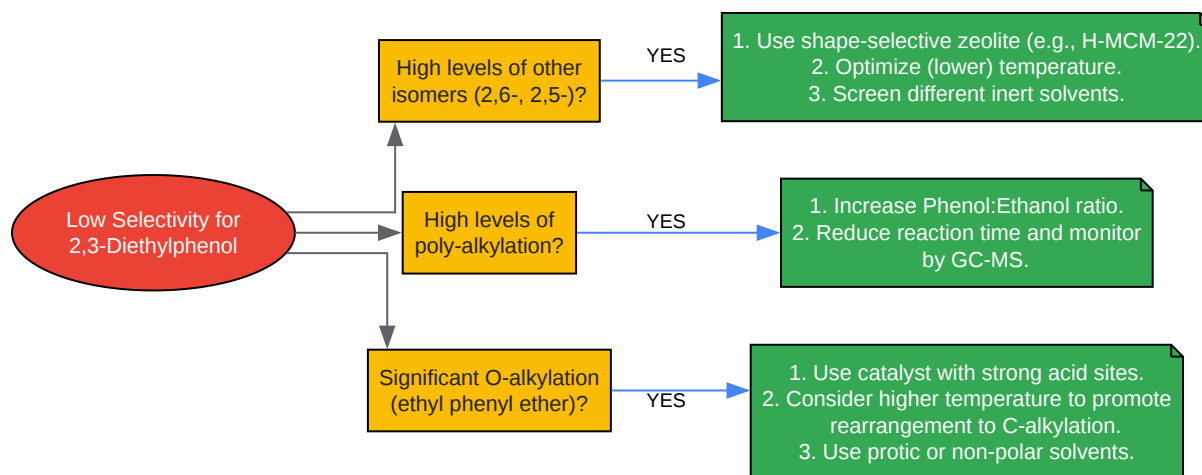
Low Selectivity for 2,3-Diethylphenol

High levels of other isomers (2,6-, 2,5-)?

YES

1. Use shape-selective zeolite (e.g., H-MCM-22).
2. Optimize (lower) temperature.
3. Screen different inert solvents.

High levels of poly-alkylation?

YES

1. Increase Phenol:Ethanol ratio.
2. Reduce reaction time and monitor by GC-MS.

Significant O-alkylation (ethyl phenyl ether)?

YES

1. Use catalyst with strong acid sites.
2. Consider higher temperature to promote rearrangement to C-alkylation.
3. Use protic or non-polar solvents.